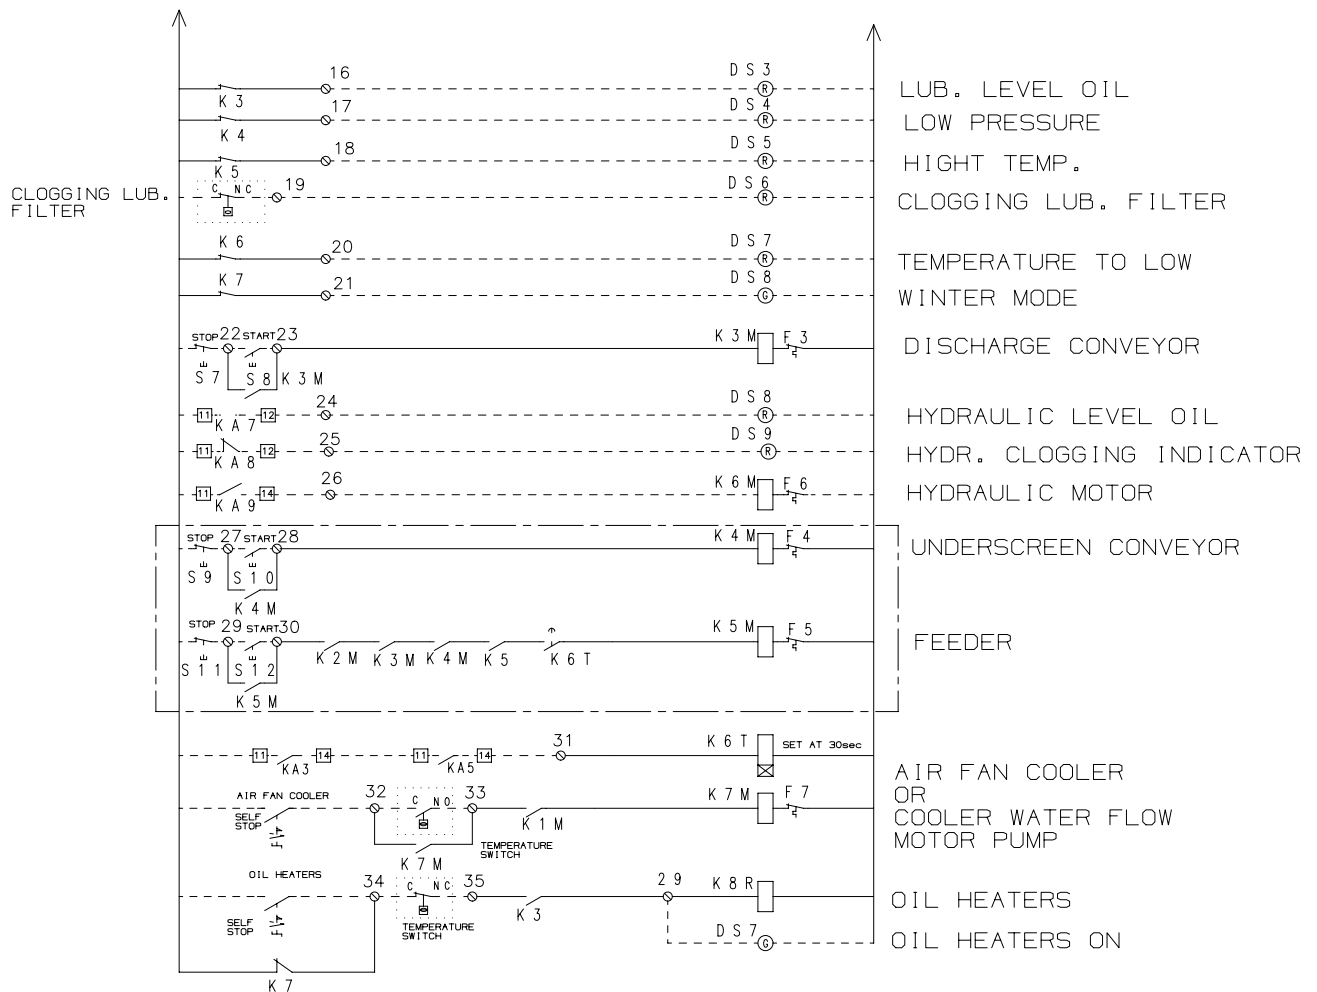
16
DS3
R
LUB. LEVEL OIL
K3
17
DS4
R
LOW PRESSURE
K4
18
DS5
R
HIGHT TEMP.
K5
CLOGGING LUB. FILTER
C NC
19
DS6
R
CLOGGING LUB. FILTER
K6
20
DS7
R
TEMPERATURE TO LOW
K7
21
DS8
G
WINTER MODE
STOP 22 START 23
S7
S8 K3M
K3M
F3
DISCHARGE CONVEYOR
11
KA7
12
24
DS8
R
HYDRAULIC LEVEL OIL
11
KA8
12
25
DS9
R
HYDR. CLOGGING INDICATOR
11
KA9
14
26
K6M
F6
HYDRAULIC MOTOR
STOP 27 START 28
S9
S10
K4M
K4M
F4
UNDERSCREEN CONVEYOR
STOP 29 START 30
S11
S12
K2M K3M K4M K5 K6T
K5M
K5M
F5
FEEDER
11
KA3
14
11
KA5
14
31
K6T
SET AT 30sec
AIR FAN COOLER
OR
COOLER WATER FLOW
MOTOR PUMP
AIR FAN COOLER
SELF STOP
32
C NO
33
K1M
K7M
F7
TEMPERATURE SWITCH
K7M
OIL HEATERS
SELF STOP
34
C NC
35
TEMPERATURE SWITCH
K3
29
K8R
OIL HEATERS
DS7
G
OIL HEATERS ON
K7